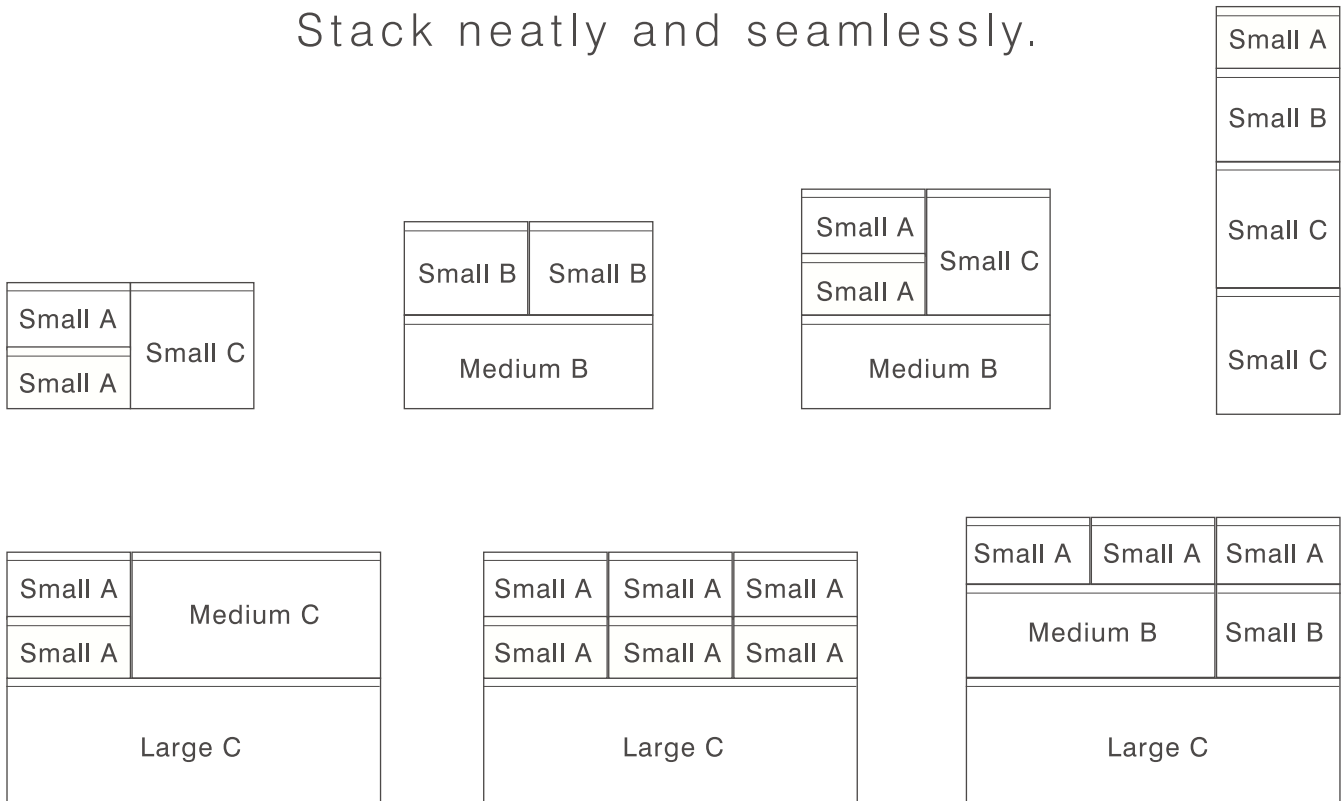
Stack neatly and seamlessly.

Small A
Small B
Small C
Small C

Small A
Small A
Small C

Small B
Small B
Medium B

Small A
Small A
Small C
Medium B

Small A
Small A
Medium C
Large C

Small A
Small A
Small A
Small A
Small A
Small A
Large C

Small A
Small A
Small A
Medium B
Small B
Large C